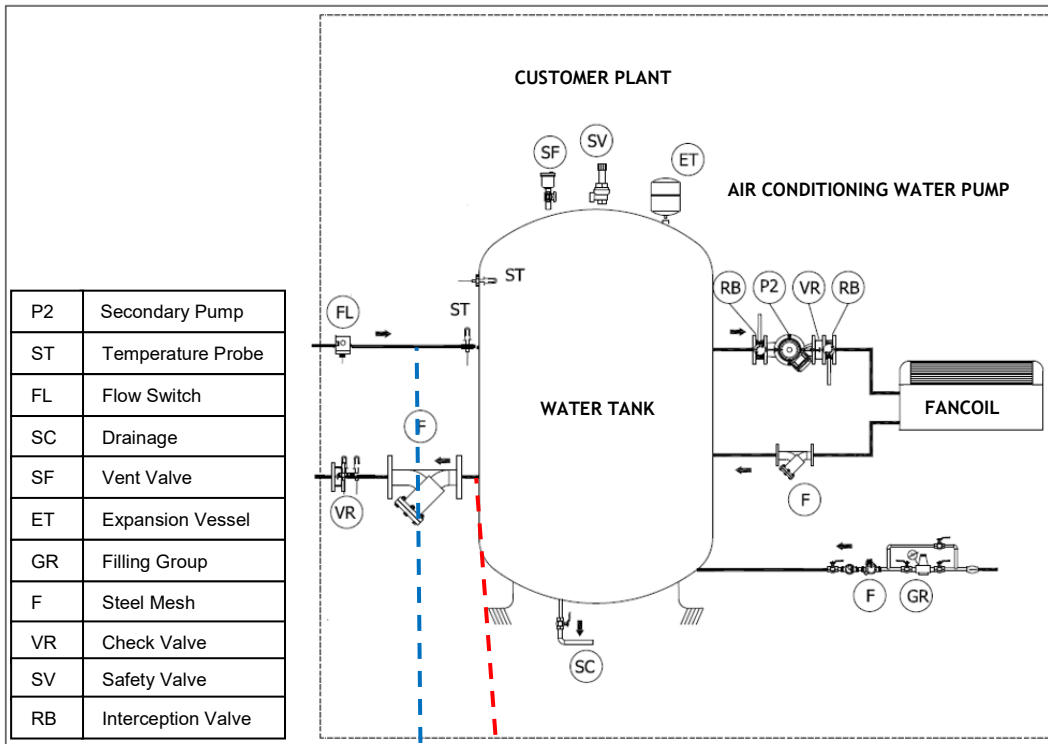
| P2 | Secondary Pump |
|---|---|
| ST | Temperature Probe |
| FL | Flow Switch |
| SC | Drainage |
| SF | Vent Valve |
| ET | Expansion Vessel |
| GR | Filling Group |
| F | Steel Mesh |
| VR | Check Valve |
| SV | Safety Valve |
| RB | Interception Valve |

CUSTOMER PLANT

SF SV ET

AIR CONDITIONING WATER PUMP

ST

FL ST

RB P2 VR RB

WATER TANK

FANCOIL

F

VR

F

F GR

SC